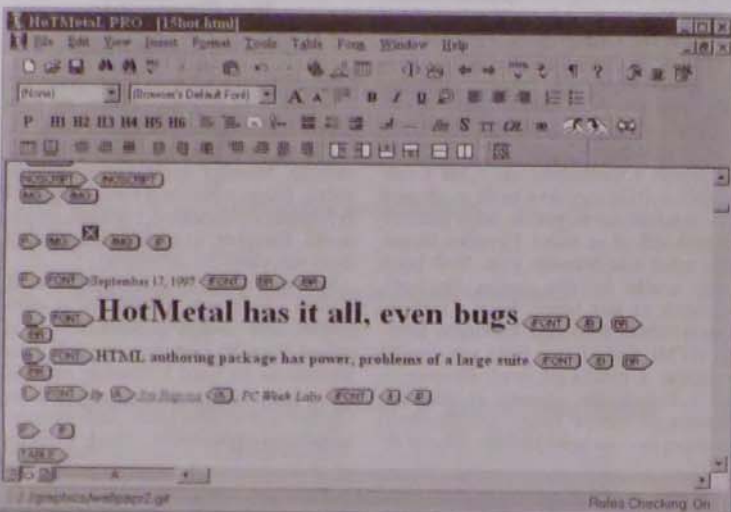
HoTMetaL PRO - [15hot.html]

File Edit View Insert Format Tools Table Form Window Help

(None) | (Browser's Default Font)

P H1 H2 H3 H4 H5 H6

NOSCRIPT NOSCRIPT
BR BR

P IMG IMG P

P FONT September 17, 1997 FONT BR BR

P FONT HotMetal has it all, even bugs FONT B BR BR

P FONT HTML authoring package has power, problems of a large suite FONT B BR BR

P FONT By B Jim Rapoza B , PC Week Labs FONT I P

P P

TABLE

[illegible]graphics/webpage2.gif

Rules Checking: On